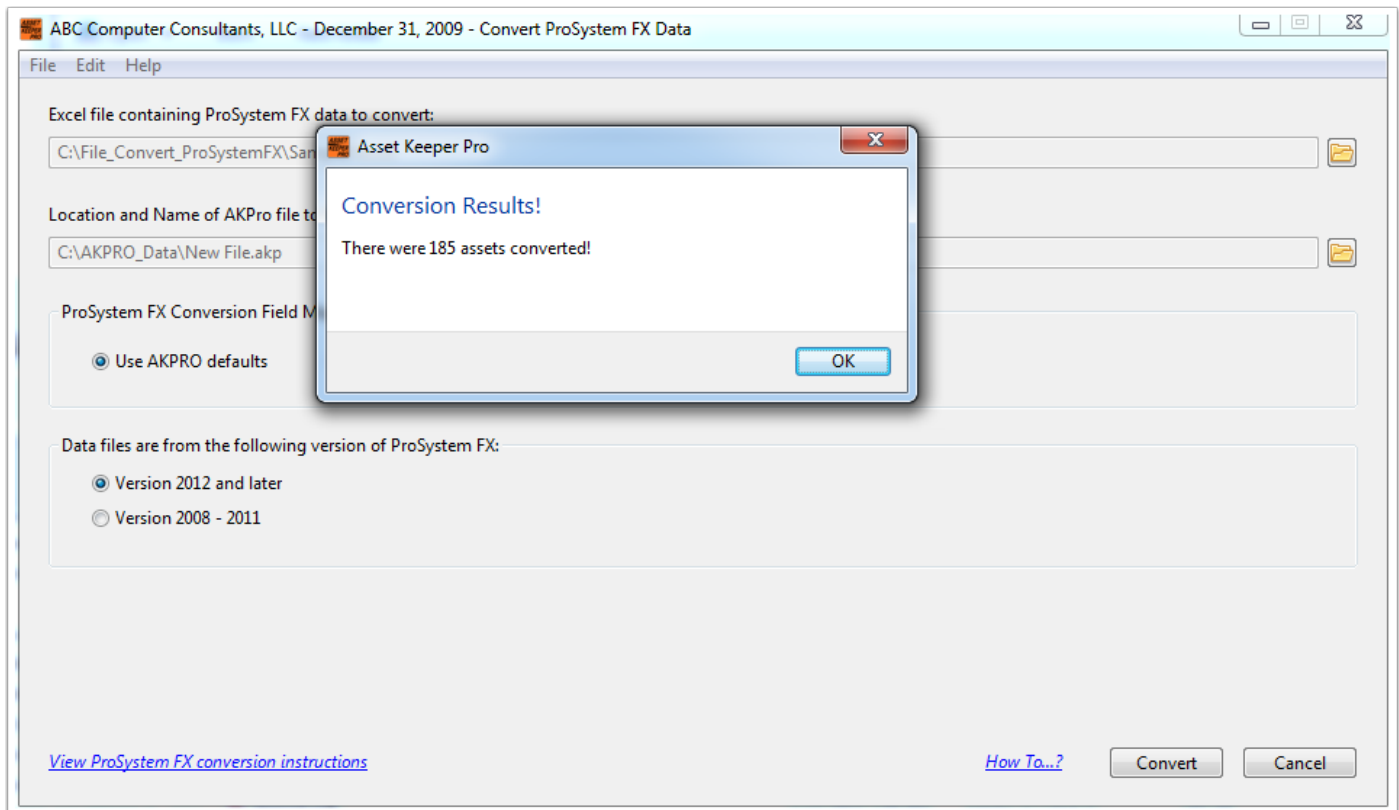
ABC Computer Consultants, LLC - December 31, 2009 - Convert ProSystem FX Data

File Edit Help

Excel file containing ProSystem FX data to convert:

C:\File_Convert_ProSystemFX\San

Location and Name of AKPro file to

C:\AKPRO_Data\New File.akp

ProSystem FX Conversion Field M

Use AKPRO defaults

Asset Keeper Pro

Conversion Results!

There were 185 assets converted!

OK

Data files are from the following version of ProSystem FX:

Version 2012 and later

Version 2008 - 2011

View ProSystem FX conversion instructions

How To...?

Convert

Cancel